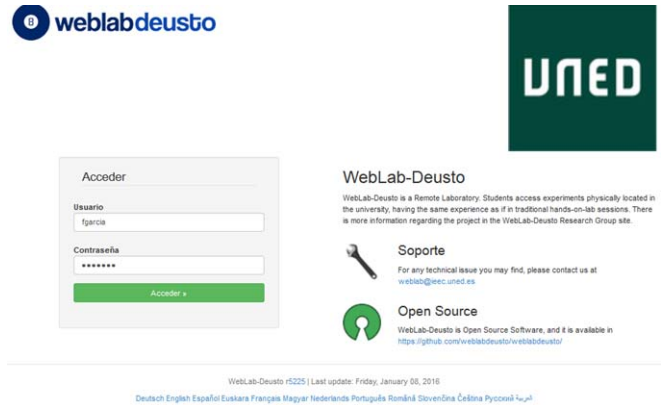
weblabdeusto

UNED

Acceder

Usuario
fgarcia

Contraseña
•••••••

Acceder »

WebLab-Deusto

WebLab-Deusto is a Remote Laboratory. Students access experiments physically located in the university, having the same experience as if in traditional hands-on-lab sessions. There is more information regarding the project in the WebLab-Deusto Research Group site.

Soporte

For any technical issue you may find, please contact us at weblab@ieec.uned.es

Open Source

WebLab-Deusto is Open Source Software, and it is available in https://github.com/weblabdeusto/weblabdeusto/

WebLab-Deusto r5225 | Last update: Friday, January 08, 2016

Deutsch English Español Euskara Français Magyar Nederlands Português Română Slovenčina Čeština Русский العربية